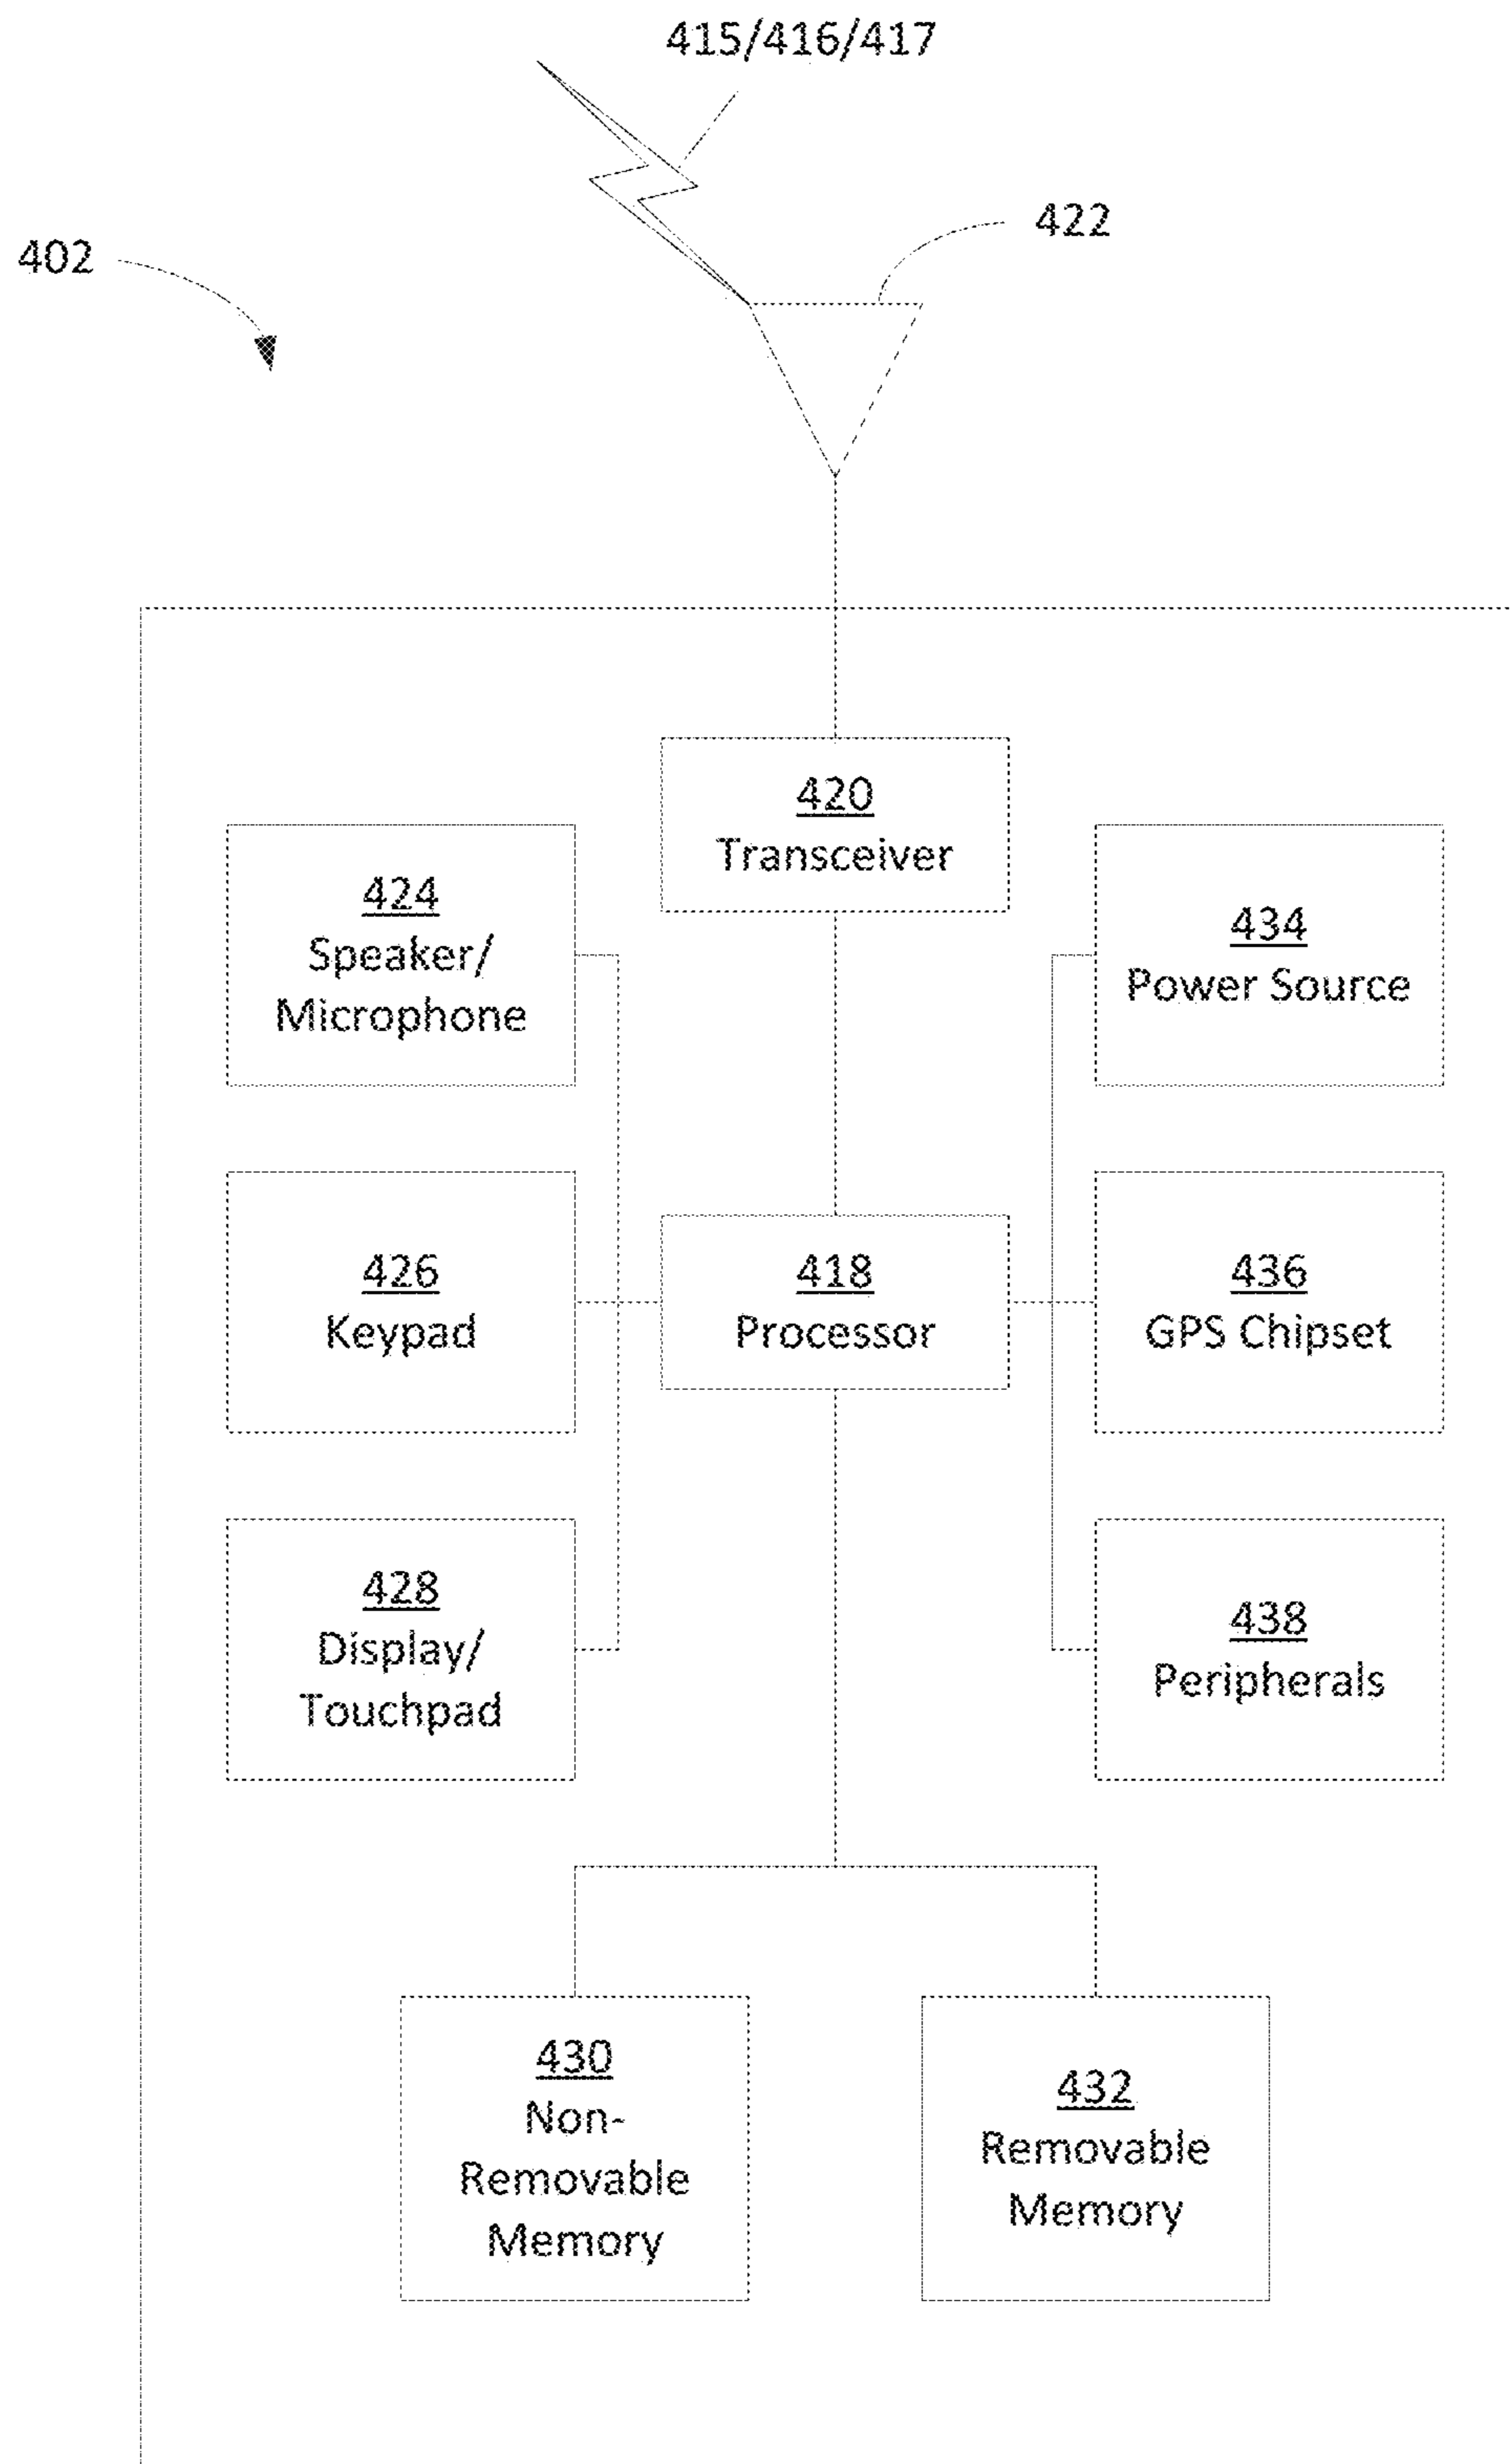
415/416/417

422

402

420
Transceiver

424
Speaker/
Microphone

434
Power Source

426
Keypad

418
Processor

436
GPS Chipset

428
Display/
Touchpad

438
Peripherals

430
Non-
Removable
Memory

432
Removable
Memory